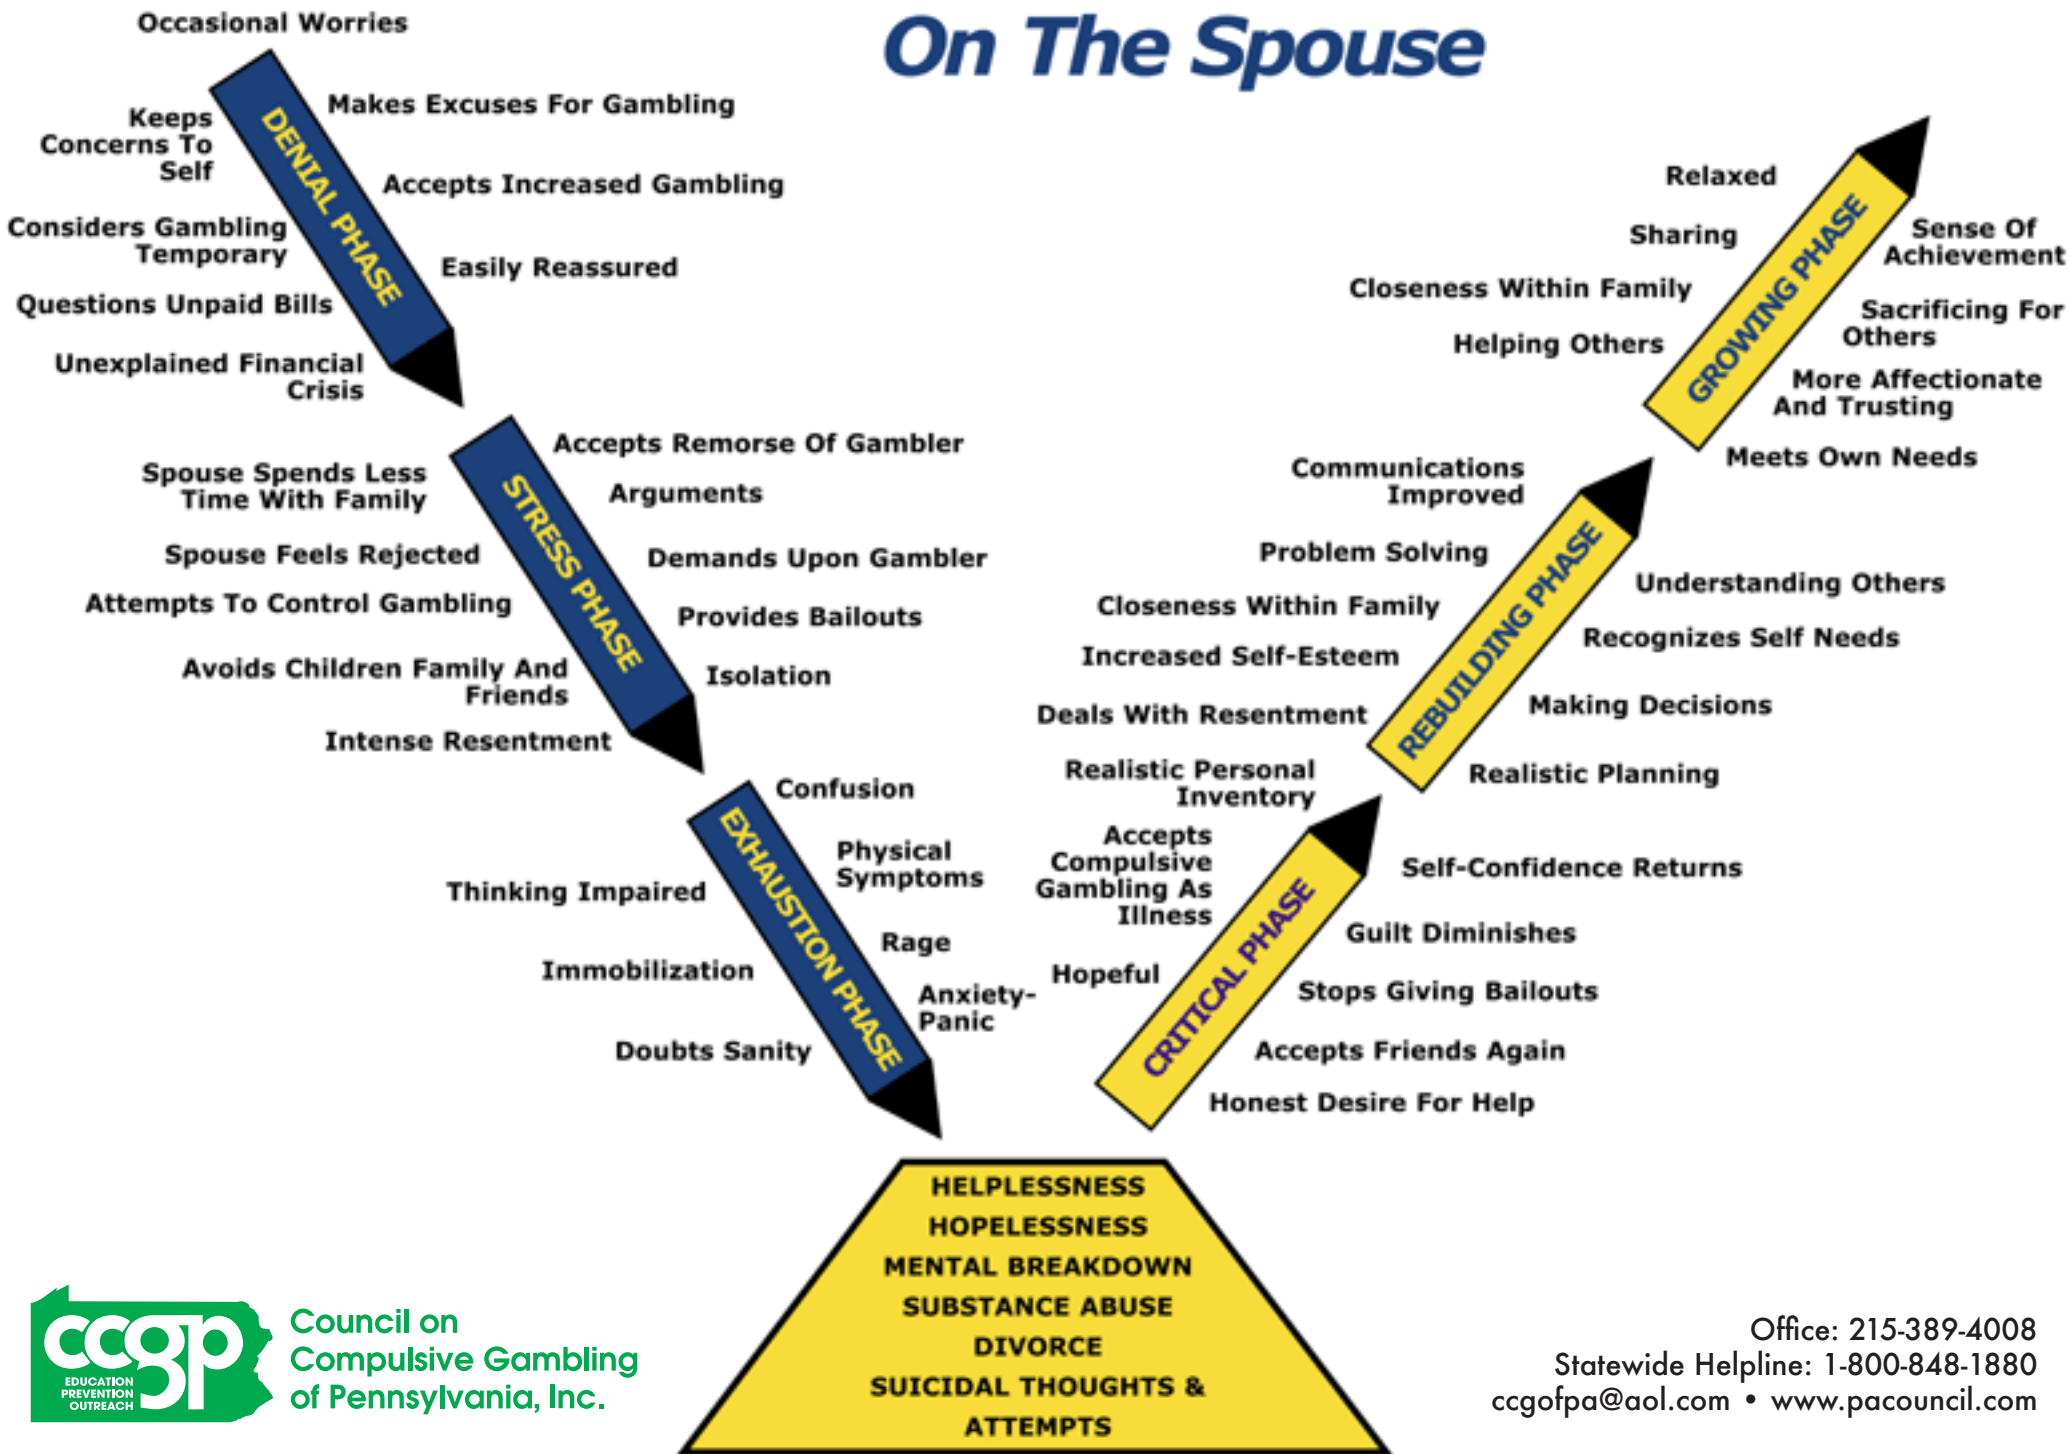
On The Spouse

Occasional Worries

DENIAL PHASE

Makes Excuses For Gambling

Keeps Concerns To Self

Accepts Increased Gambling

Considers Gambling Temporary

Easily Reassured

Questions Unpaid Bills

Unexplained Financial Crisis

STRESS PHASE

Accepts Remorse Of Gambler

Spouse Spends Less Time With Family

Arguments

Spouse Feels Rejected

Demands Upon Gambler

Attempts To Control Gambling

Provides Bailouts

Avoids Children Family And Friends

Isolation

Intense Resentment

EXHAUSTION PHASE

Confusion

Physical Symptoms

Thinking Impaired

Rage

Immobilization

Anxiety-Panic

Doubts Sanity

HELPLESSNESS
HOPELESSNESS
MENTAL BREAKDOWN
SUBSTANCE ABUSE
DIVORCE
SUICIDAL THOUGHTS & ATTEMPTS

CRITICAL PHASE

Accepts Compulsive Gambling As Illness

Hopeful

Self-Confidence Returns

Guilt Diminishes

Stops Giving Bailouts

Accepts Friends Again

Honest Desire For Help

REBUILDING PHASE

Communications Improved

Problem Solving

Understanding Others

Closeness Within Family

Recognizes Self Needs

Increased Self-Esteem

Making Decisions

Deals With Resentment

Realistic Personal Inventory

Realistic Planning

GROWING PHASE

Relaxed

Sharing

Sense Of Achievement

Closeness Within Family

Sacrificing For Others

Helping Others

More Affectionate And Trusting

Meets Own Needs

ccgp
EDUCATION
PREVENTION
OUTREACH
Council on Compulsive Gambling of Pennsylvania, Inc.

Office: 215-389-4008
Statewide Helpline: 1-800-848-1880
ccgofpa@aol.com • www.pacouncil.com